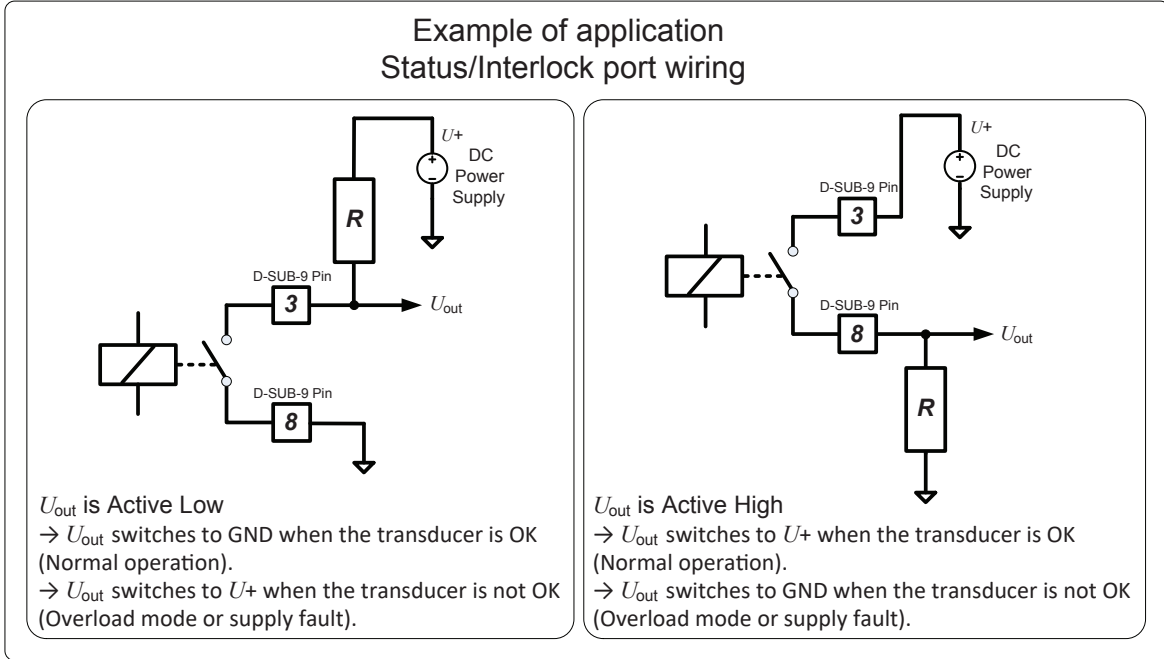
Example of application
Status/Interlock port wiring

$U$+
DC
Power
Supply

$R$

D-SUB-9 Pin
3
$U_{out}$

D-SUB-9 Pin
8

$U_{out}$ is Active Low
→ $U_{out}$ switches to GND when the transducer is OK (Normal operation).
→ $U_{out}$ switches to $U$+ when the transducer is not OK (Overload mode or supply fault).

$U$+
DC
Power
Supply

D-SUB-9 Pin
3

D-SUB-9 Pin
8
$U_{out}$

$R$

$U_{out}$ is Active High
→ $U_{out}$ switches to $U$+ when the transducer is OK (Normal operation).
→ $U_{out}$ switches to GND when the transducer is not OK (Overload mode or supply fault).